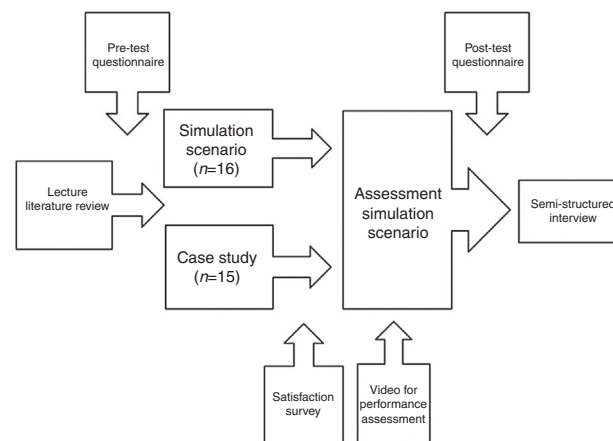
Pre-test questionnaire

Post-test questionnaire

Simulation scenario ($n$=16)

Lecture literature review

Assessment simulation scenario

Semi-structured interview

Case study ($n$=15)

Satisfaction survey

Video for performance assessment